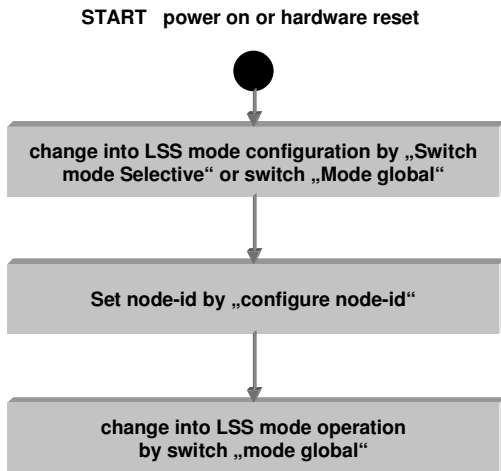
START power on or hardware reset

change into LSS mode configuration by „Switch mode Selective“ or switch „Mode global“

Set node-id by „configure node-id“

change into LSS mode operation by switch „mode global“